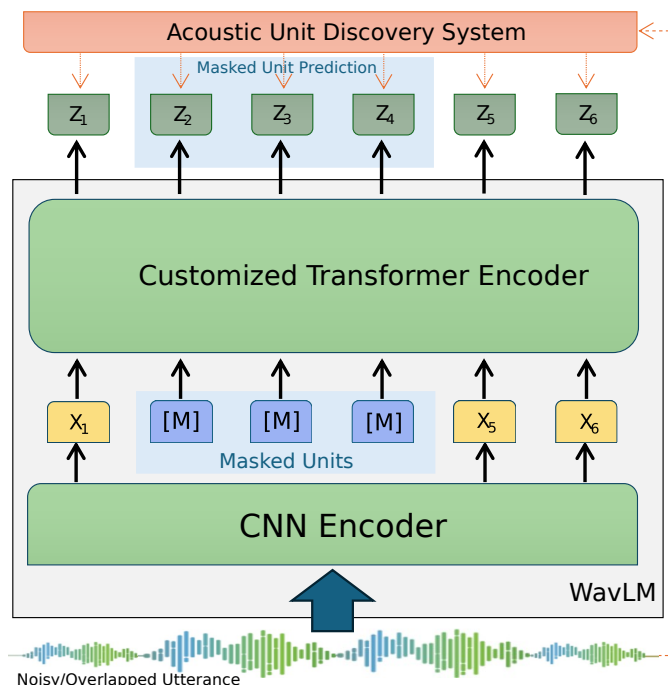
Acoustic Unit Discovery System

Masked Unit Prediction

$Z_1$ $Z_2$ $Z_3$ $Z_4$ $Z_5$ $Z_6$

Customized Transformer Encoder

$X_1$ [M] [M] [M] $X_5$ $X_6$

Masked Units

CNN Encoder

WavLM

Noisy/Overlapped Utterance